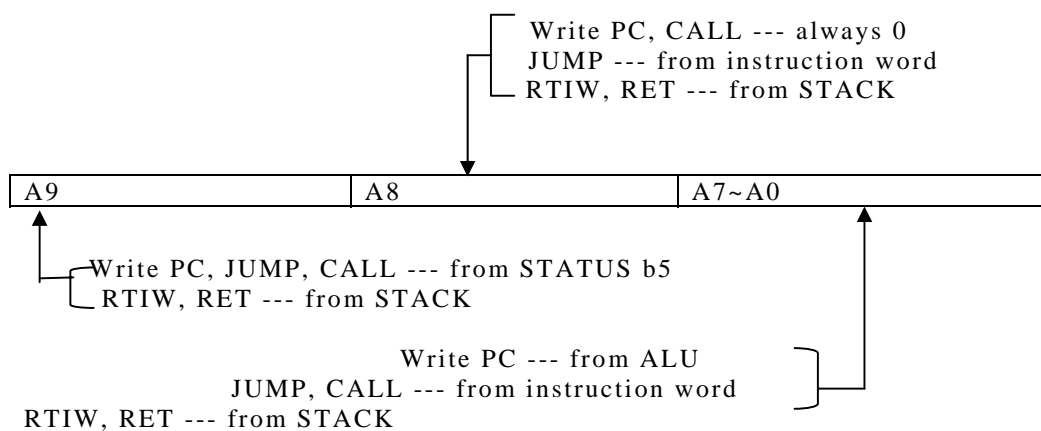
Write PC, CALL --- always 0
JUMP --- from instruction word
RTIW, RET --- from STACK

| A9 | A8 | A7~A0 |
|---|---|---|

Write PC, JUMP, CALL --- from STATUS b5
RTIW, RET --- from STACK

Write PC --- from ALU
JUMP, CALL --- from instruction word
RTIW, RET --- from STACK